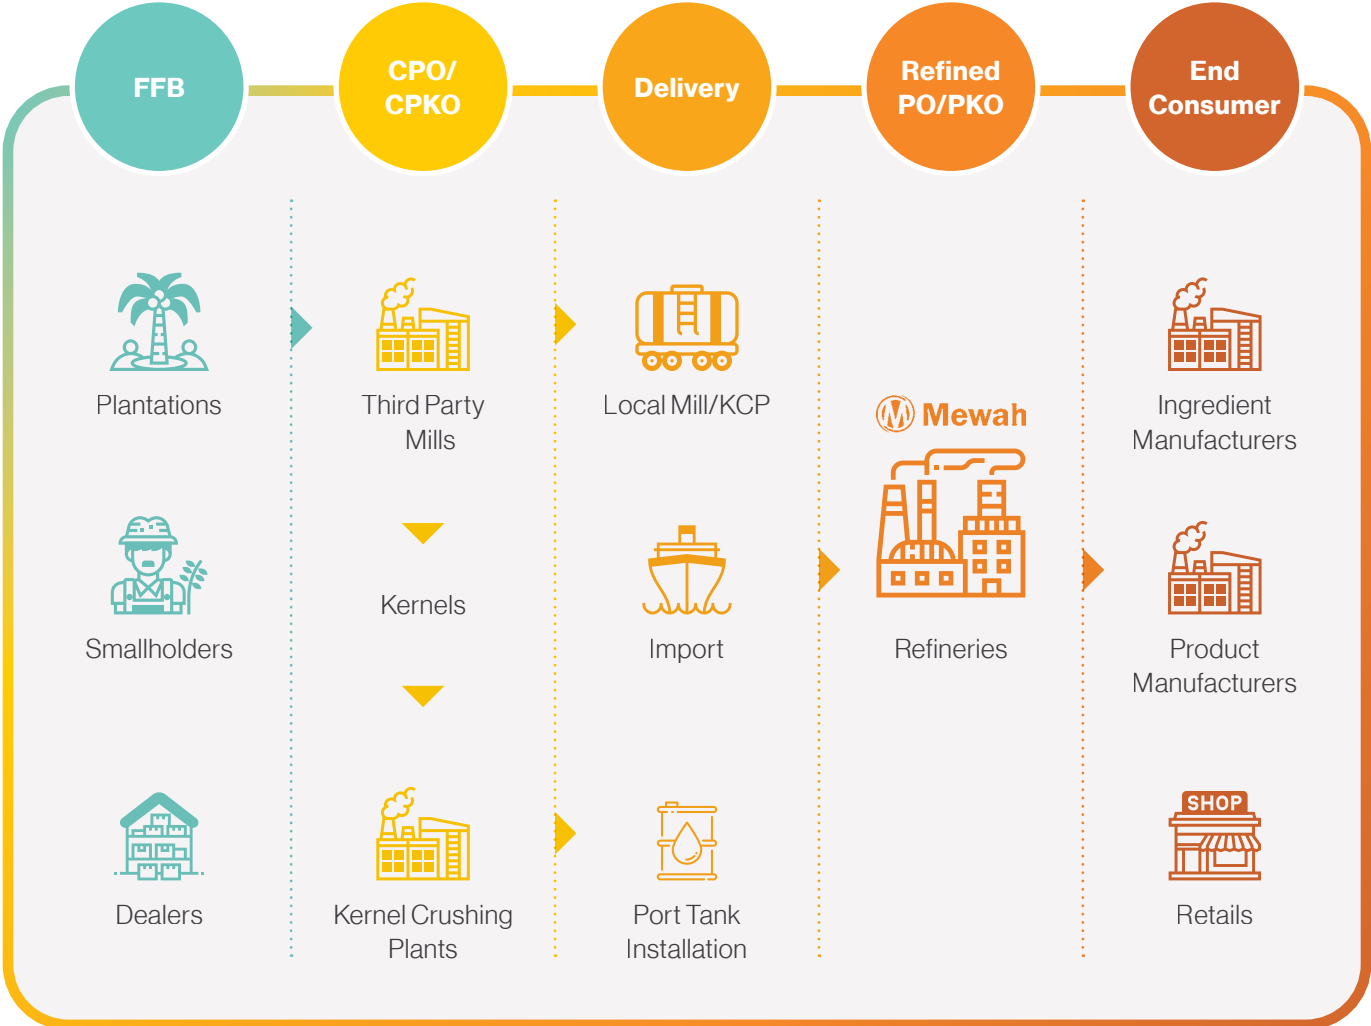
FFB

CPO/ CPKO

Delivery

Refined PO/PKO

End Consumer

Plantations

Smallholders

Dealers

Third Party Mills

Kernels

Kernel Crushing Plants

Local Mill/KCP

Import

Port Tank Installation

Mewah

Refineries

Ingredient Manufacturers

Product Manufacturers

SHOP

Retails